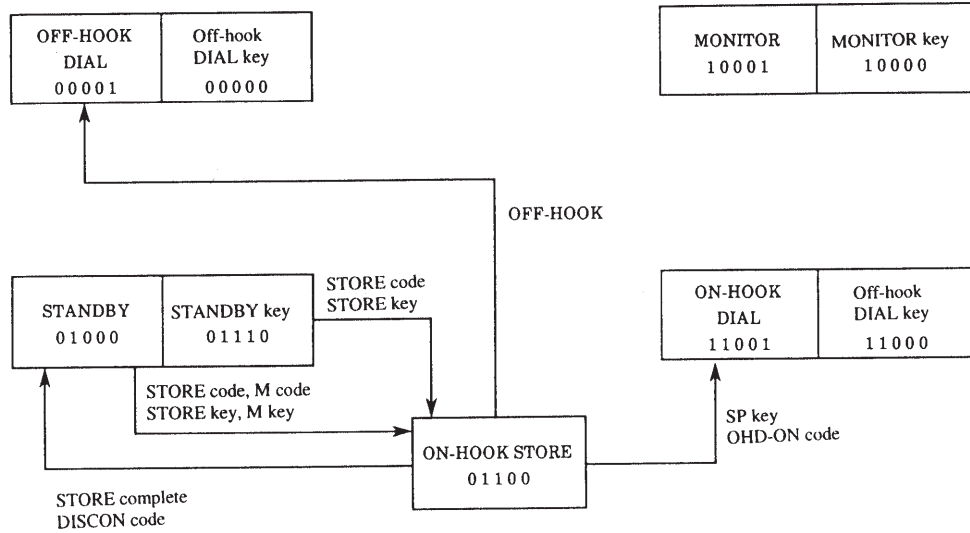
OFF-HOOK DIAL 00001

Off-hook DIAL key 00000

MONITOR 10001

MONITOR key 10000

OFF-HOOK

STANDBY 01000

STANDBY key 01110

STORE code STORE key

ON-HOOK DIAL 11001

Off-hook DIAL key 11000

STORE code, M code STORE key, M key

SP key OHD-ON code

ON-HOOK STORE 01100

STORE complete DISCON code